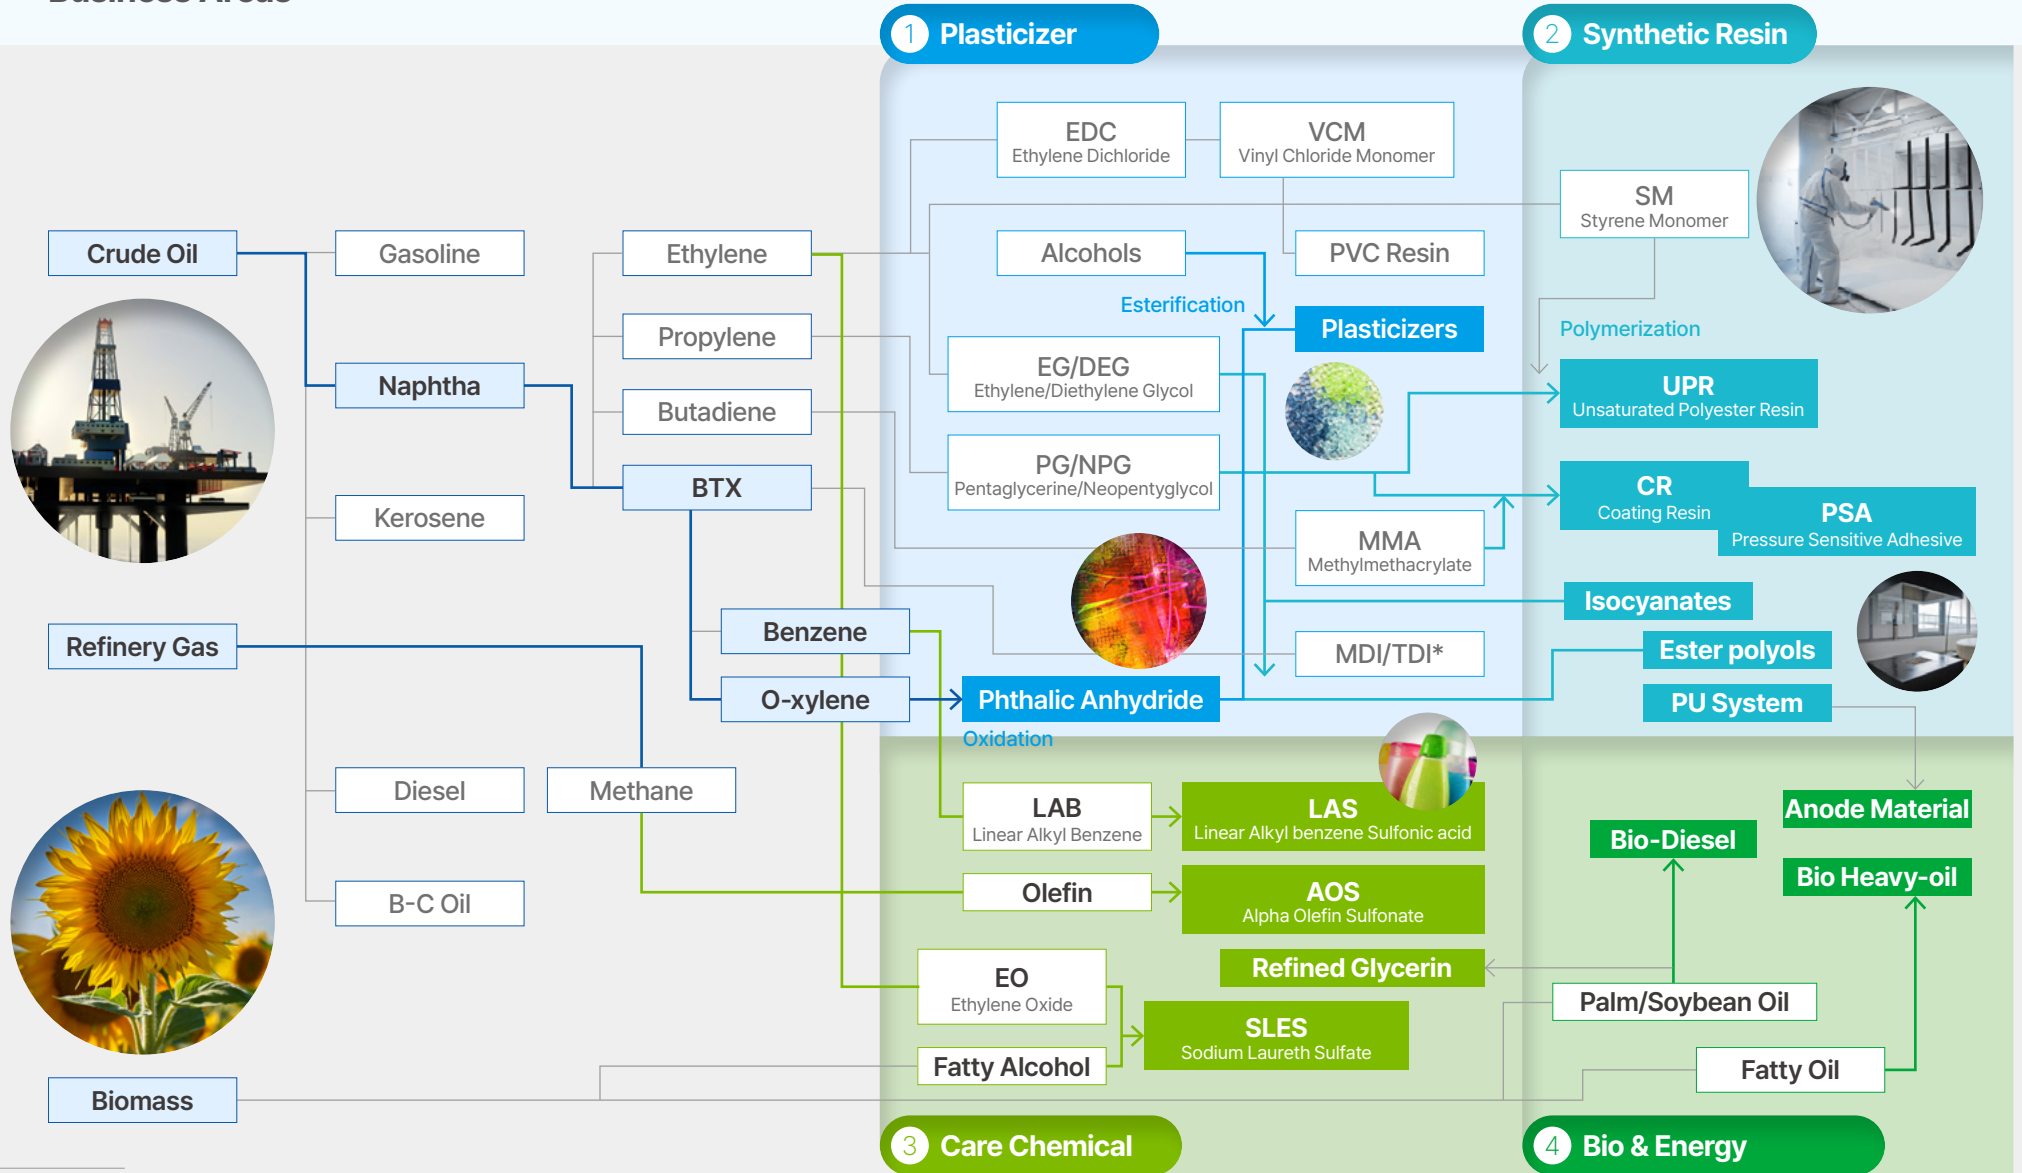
1 Plasticizer

2 Synthetic Resin

EDC
Ethylene Dichloride

VCM
Vinyl Chloride Monomer

SM
Styrene Monomer

Crude Oil

Gasoline

Ethylene

Alcohols

PVC Resin

Esterification

Plasticizers

Polymerization

Propylene

EG/DEG
Ethylene/Diethylene Glycol

Naphtha

Butadiene

UPR
Unsaturated Polyester Resin

BTX

PG/NPG
Pentaglycerine/Neopentyglycol

CR
Coating Resin

PSA
Pressure Sensitive Adhesive

Kerosene

MMA
Methylmethacrylate

Isocyanates

Refinery Gas

Benzene

MDI/TDI*

Ester polyols

O-xylene

Phthalic Anhydride

PU System

Oxidation

Diesel

Methane

LAB
Linear Alkyl Benzene

LAS
Linear Alkyl benzene Sulfonic acid

Anode Material

Bio-Diesel

B-C Oil

Olefin

AOS
Alpha Olefin Sulfonate

Bio Heavy-oil

Refined Glycerin

EO
Ethylene Oxide

Palm/Soybean Oil

SLES
Sodium Laureth Sulfate

Fatty Alcohol

Fatty Oil

Biomass

3 Care Chemical

4 Bio & Energy